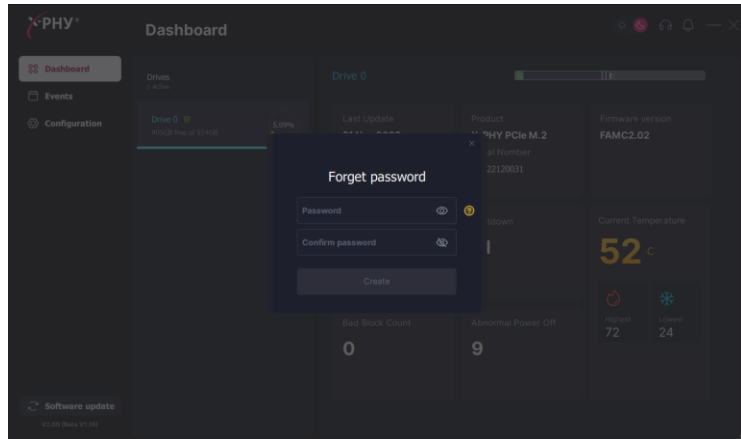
X-PHY®

Dashboard

Dashboard
Events
Configuration

Drives
1 Active

Drive 0
900GB free of 954GB
5.09%

Drive 0

Last Update

Product
X-PHY PCIe M.2
Serial Number
22120031

Firmware version
FAMC2.02

Forget password

Password
Confirm password
Create

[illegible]tdown

Current Temperature
52 °C

Highest
72
Lowest
24

Bad Block Count
0

Abnormal Power Off
9

Software update
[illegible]